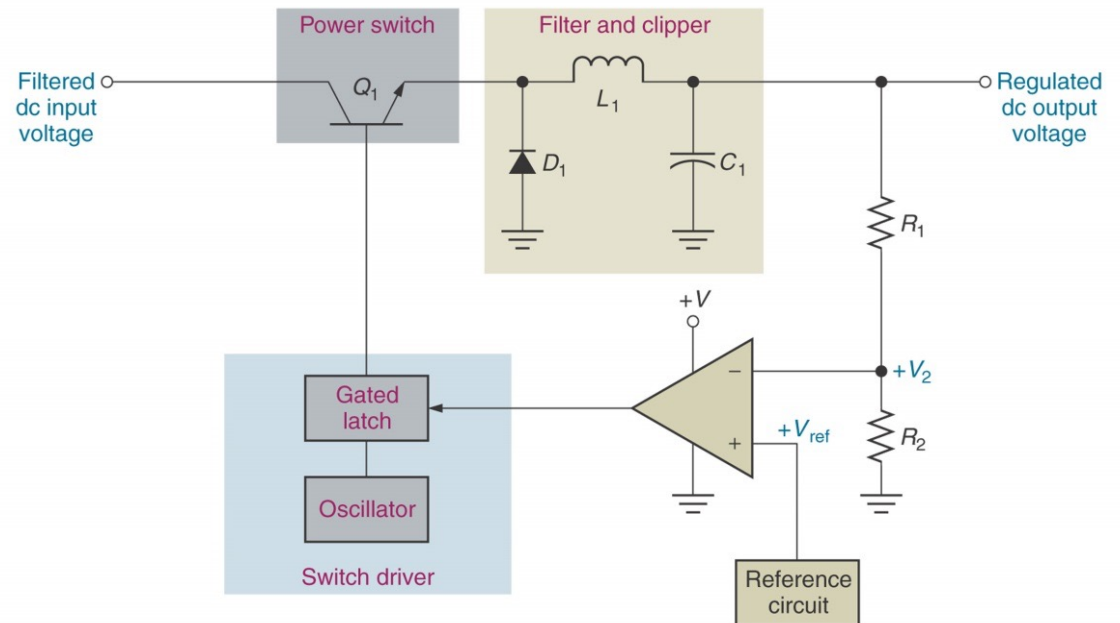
Power switch

Filter and clipper

Filtered dc input voltage

$Q_1$

$L_1$

Regulated dc output voltage

$D_1$

$C_1$

$R_1$

$+V$

$-$

$+V_2$

Gated latch

$+V_{ref}$

$+$

$R_2$

Oscillator

Switch driver

Reference circuit